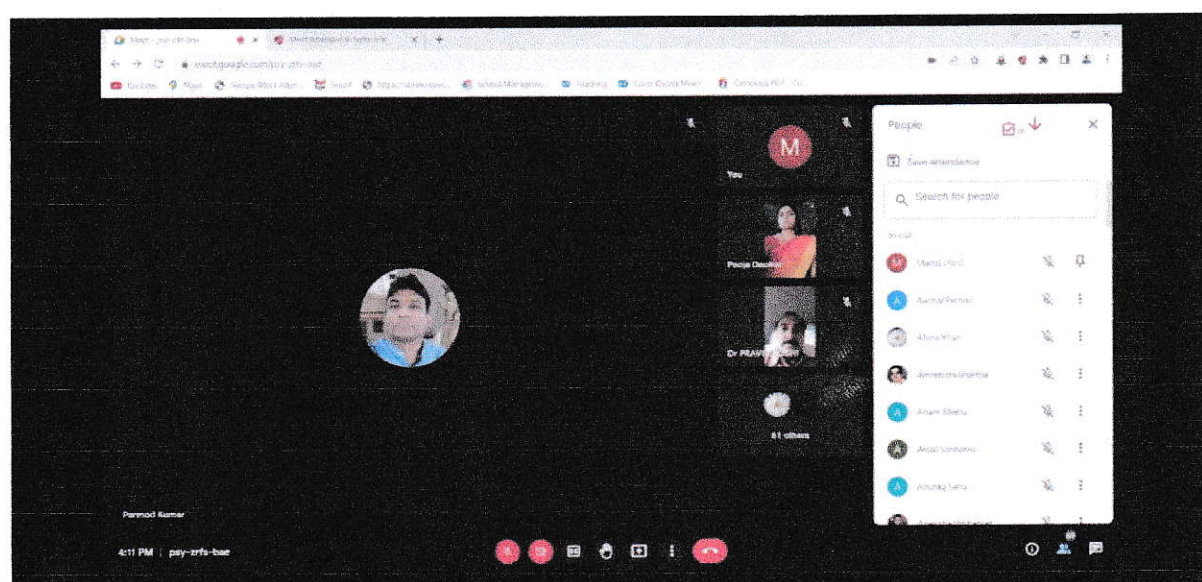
Meet - psy-zrfs-bae
meet.google.com/psy-zrfs-bae
M
You
Pooja Daukia
Dr PRAM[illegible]
61 others
Parmod Kumar
4:11 PM | psy-zrfs-bae
People
Save attendance
Search for people
In call
Manoj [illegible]
Aanchal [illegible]
Afsna Khan
Amrita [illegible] Sharma
Anam Sheikh
Anjali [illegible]
Anuraag Saha